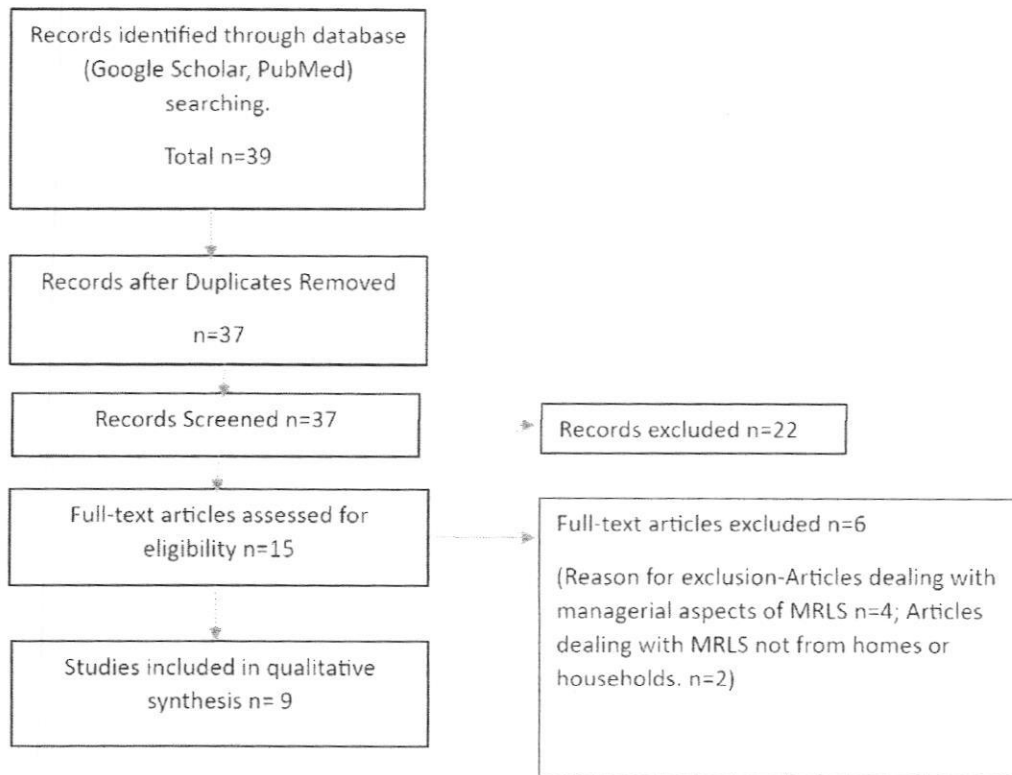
Records identified through database (Google Scholar, PubMed) searching.

Total n=39

Records after Duplicates Removed

n=37

Records Screened n=37

Records excluded n=22

Full-text articles assessed for eligibility n=15

Full-text articles excluded n=6

(Reason for exclusion-Articles dealing with managerial aspects of MRLS n=4; Articles dealing with MRLS not from homes or households. n=2)

Studies included in qualitative synthesis n= 9